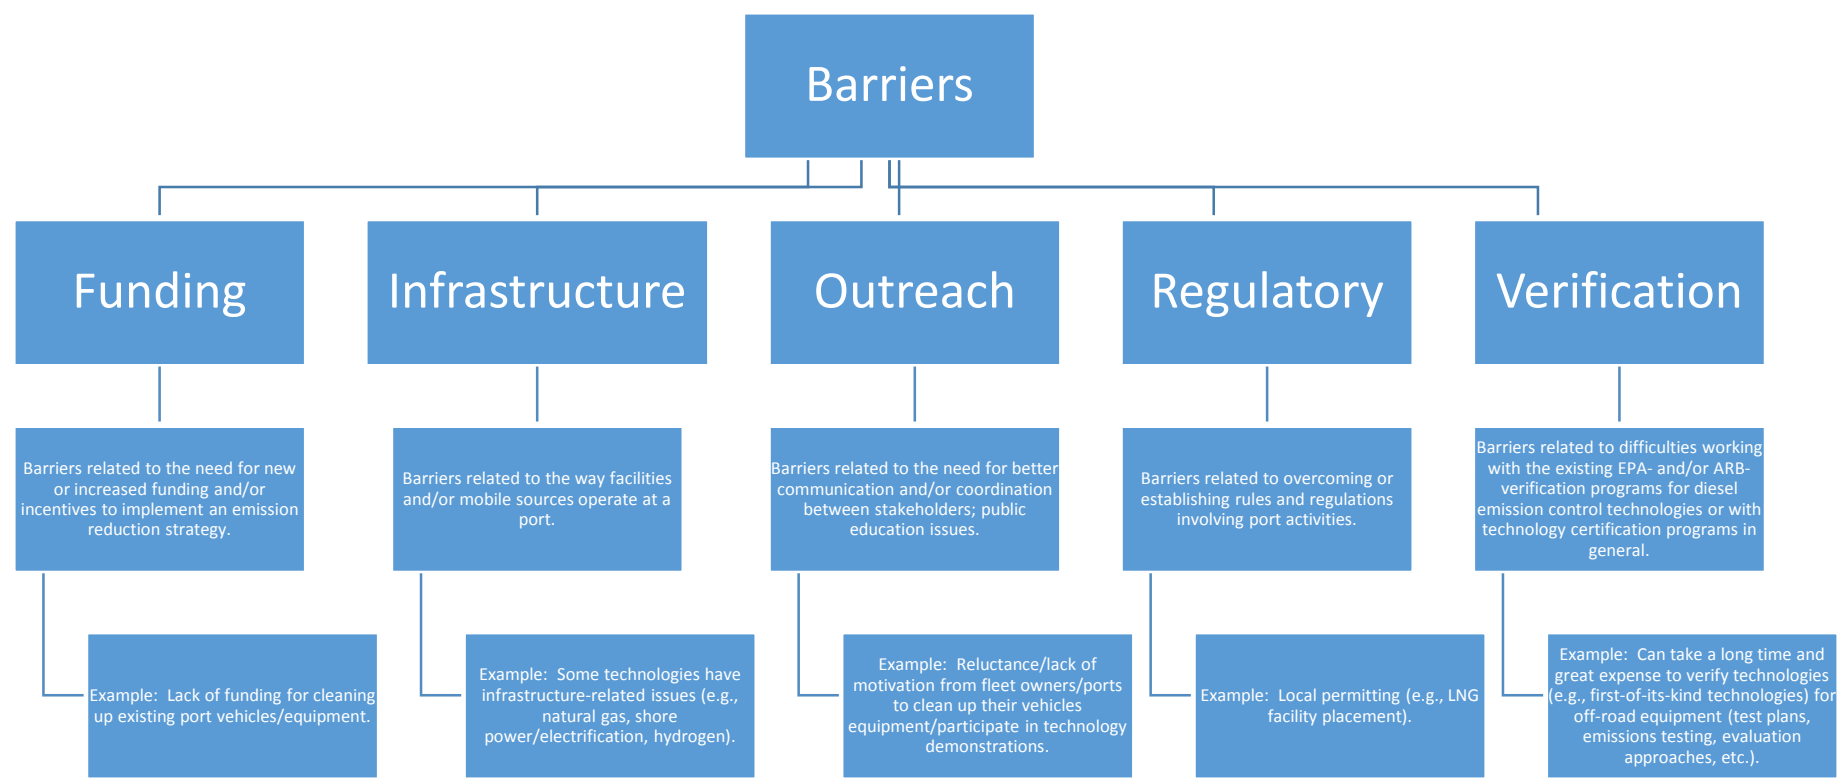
Barriers

Funding

Barriers related to the need for new or increased funding and/or incentives to implement an emission reduction strategy.

Example: Lack of funding for cleaning up existing port vehicles/equipment.

Infrastructure

Barriers related to the way facilities and/or mobile sources operate at a port.

Example: Some technologies have infrastructure-related issues (e.g., natural gas, shore power/electrification, hydrogen).

Outreach

Barriers related to the need for better communication and/or coordination between stakeholders; public education issues.

Example: Reluctance/lack of motivation from fleet owners/ports to clean up their vehicles equipment/participate in technology demonstrations.

Regulatory

Barriers related to overcoming or establishing rules and regulations involving port activities.

Example: Local permitting (e.g., LNG facility placement).

Verification

Barriers related to difficulties working with the existing EPA- and/or ARB-verification programs for diesel emission control technologies or with technology certification programs in general.

Example: Can take a long time and great expense to verify technologies (e.g., first-of-its-kind technologies) for off-road equipment (test plans, emissions testing, evaluation approaches, etc.).